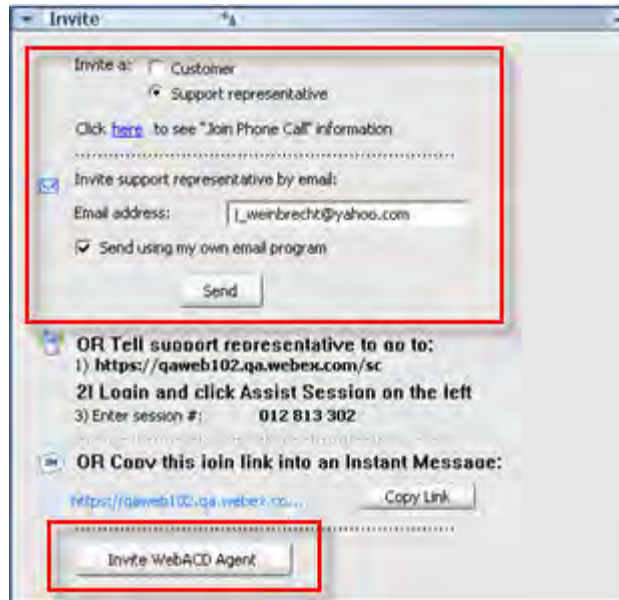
Invite

Invite a: Customer
Support representative

Click here to see "Join Phone Call" information

Invite support representative by email:

Email address: j_weinbrecht@yahoo.com

Send using my own email program

Send

OR Tell support representative to go to:
1) https://qaweb102.qa.webex.com/sc
2) Login and click Assist Session on the left
3) Enter session #: 012 813 302

OR Copy this join link into an Instant Message:

https://qaweb102.qa.webex.co...

Copy Link

Invite WebACD Agent